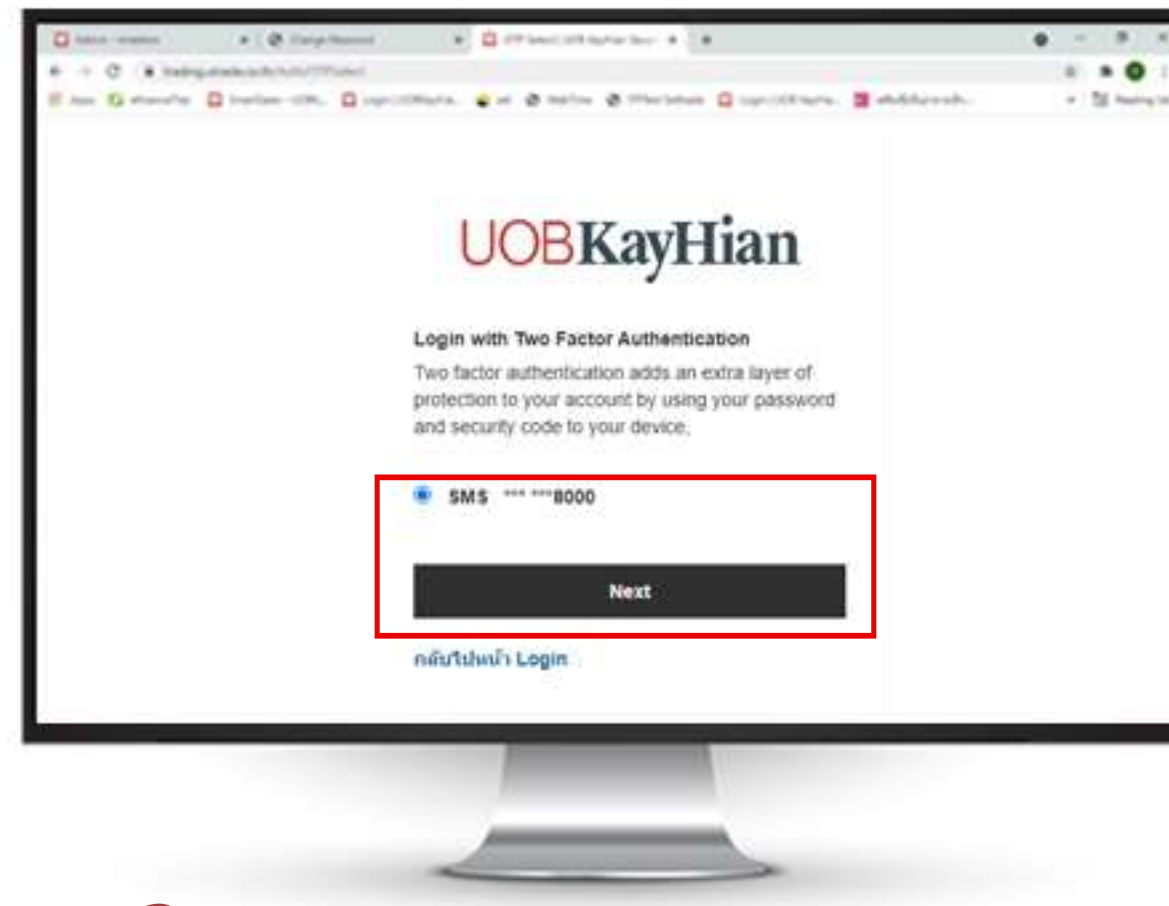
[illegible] | Change Password | OTP Select | UOB KayHian Secu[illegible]

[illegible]

Apps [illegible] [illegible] Login | UOBKayHia... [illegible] WebTime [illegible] Login | UOB KayHia... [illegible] Reading list

UOBKayHian

Login with Two Factor Authentication

Two factor authentication adds an extra layer of protection to your account by using your password and security code to your device.

SMS *** ***8000

Next

กลับไปหน้า Login